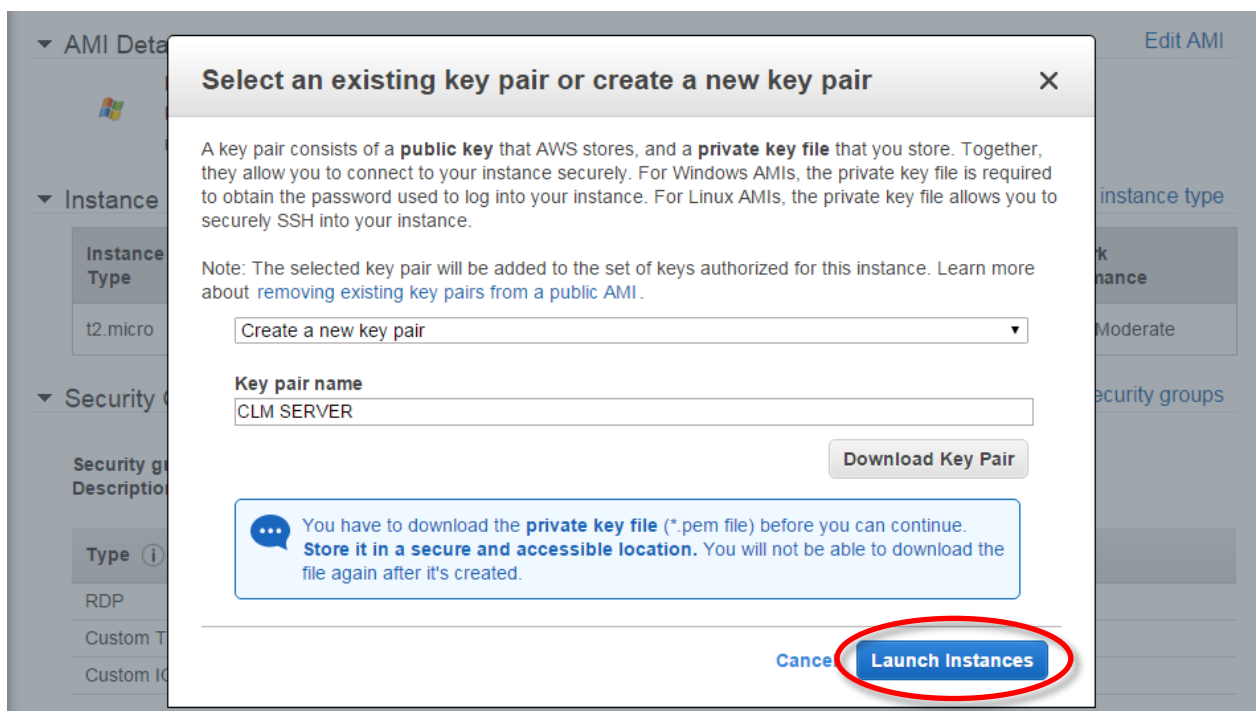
▾ AMI Deta

Edit AMI

▾ Instance

instance type

| Instance Type | rk nance |
|---|---|
| t2.micro | Moderate |

▾ Security (

curity groups

Security gr
Description

| Type |
|---|
| RDP |
| Custom T |
| Custom IC |

Select an existing key pair or create a new key pair

×

A key pair consists of a **public key** that AWS stores, and a **private key file** that you store. Together, they allow you to connect to your instance securely. For Windows AMIs, the private key file is required to obtain the password used to log into your instance. For Linux AMIs, the private key file allows you to securely SSH into your instance.

Note: The selected key pair will be added to the set of keys authorized for this instance. Learn more about removing existing key pairs from a public AMI.

Create a new key pair

Key pair name

CLM SERVER

Download Key Pair

You have to download the **private key file** (*.pem file) before you can continue. **Store it in a secure and accessible location.** You will not be able to download the file again after it's created.

Cancel

Launch Instances